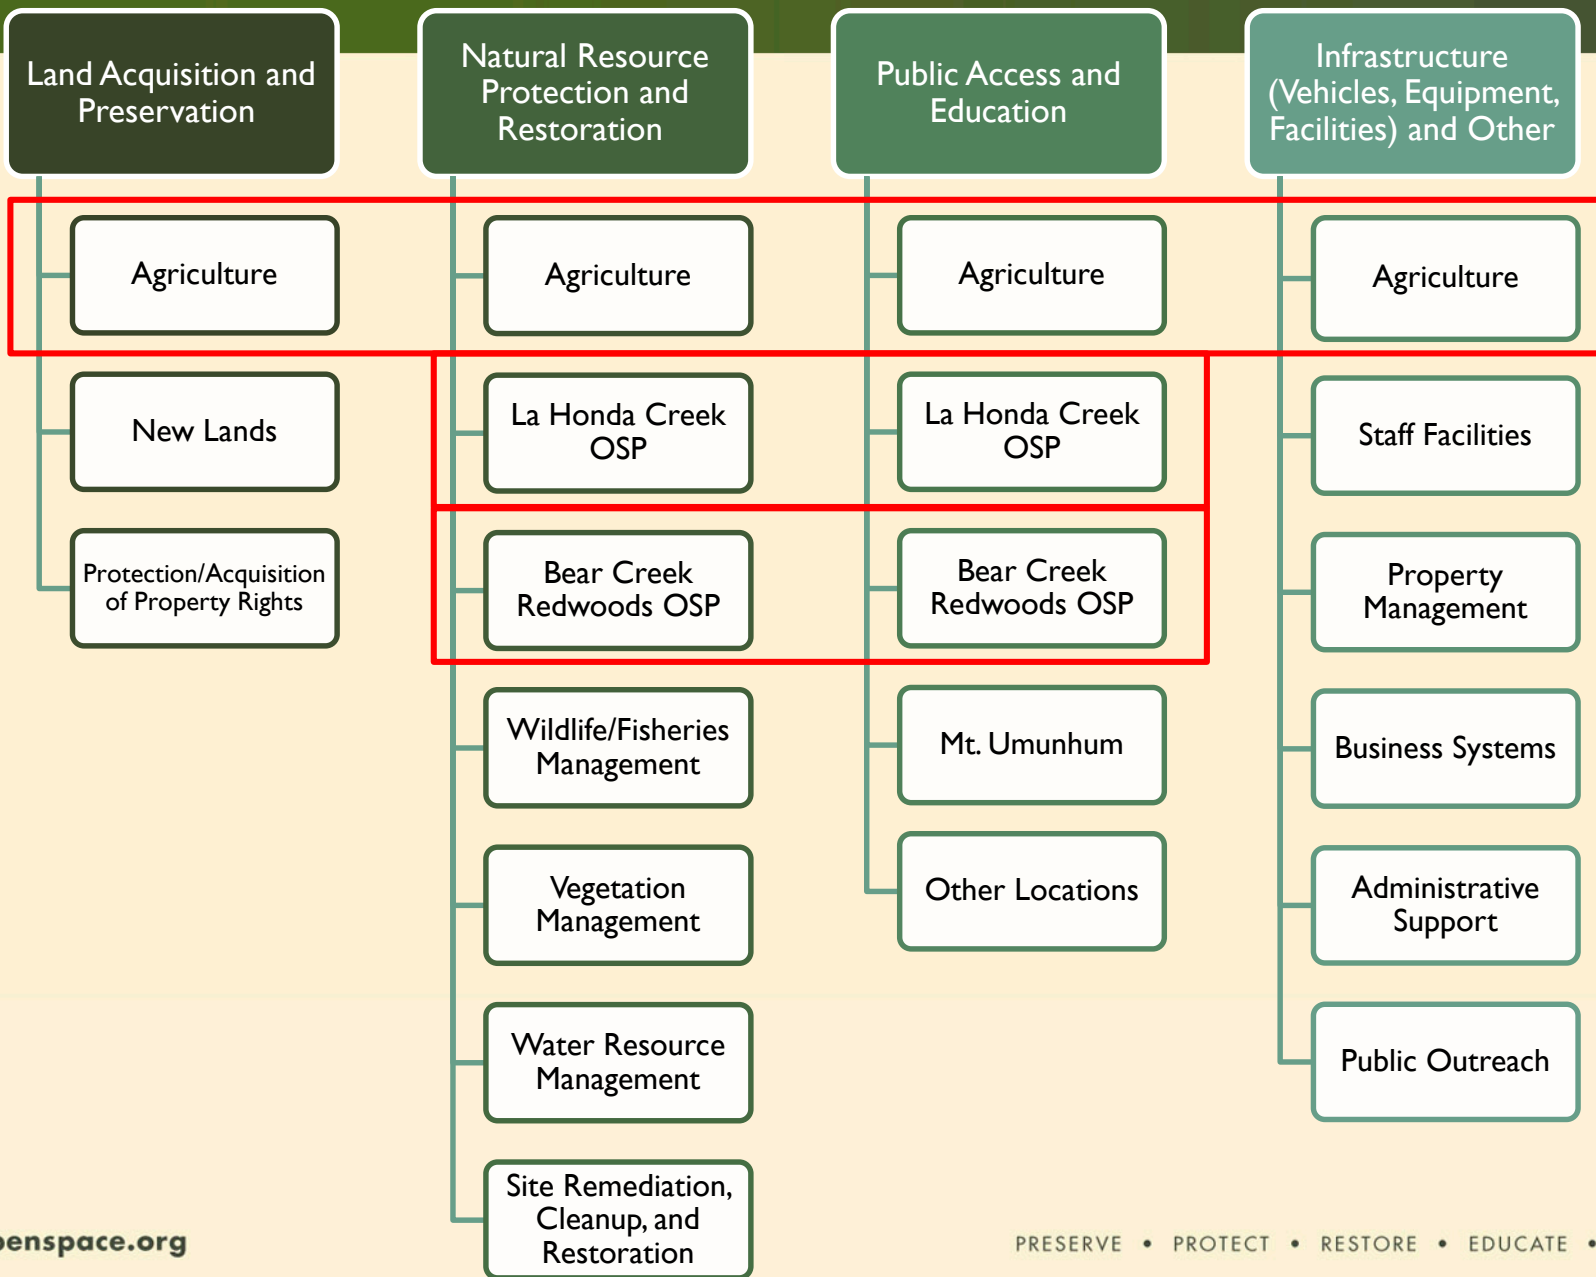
Land Acquisition and Preservation

Agriculture

New Lands

Protection/Acquisition of Property Rights

Natural Resource Protection and Restoration

Agriculture

La Honda Creek OSP

Bear Creek Redwoods OSP

Wildlife/Fisheries Management

Vegetation Management

Water Resource Management

Site Remediation, Cleanup, and Restoration

Public Access and Education

Agriculture

La Honda Creek OSP

Bear Creek Redwoods OSP

Mt. Umunhum

Other Locations

Infrastructure (Vehicles, Equipment, Facilities) and Other

Agriculture

Staff Facilities

Property Management

Business Systems

Administrative Support

Public Outreach

enspace.org

PRESERVE • PROTECT • RESTORE • EDUCATE •